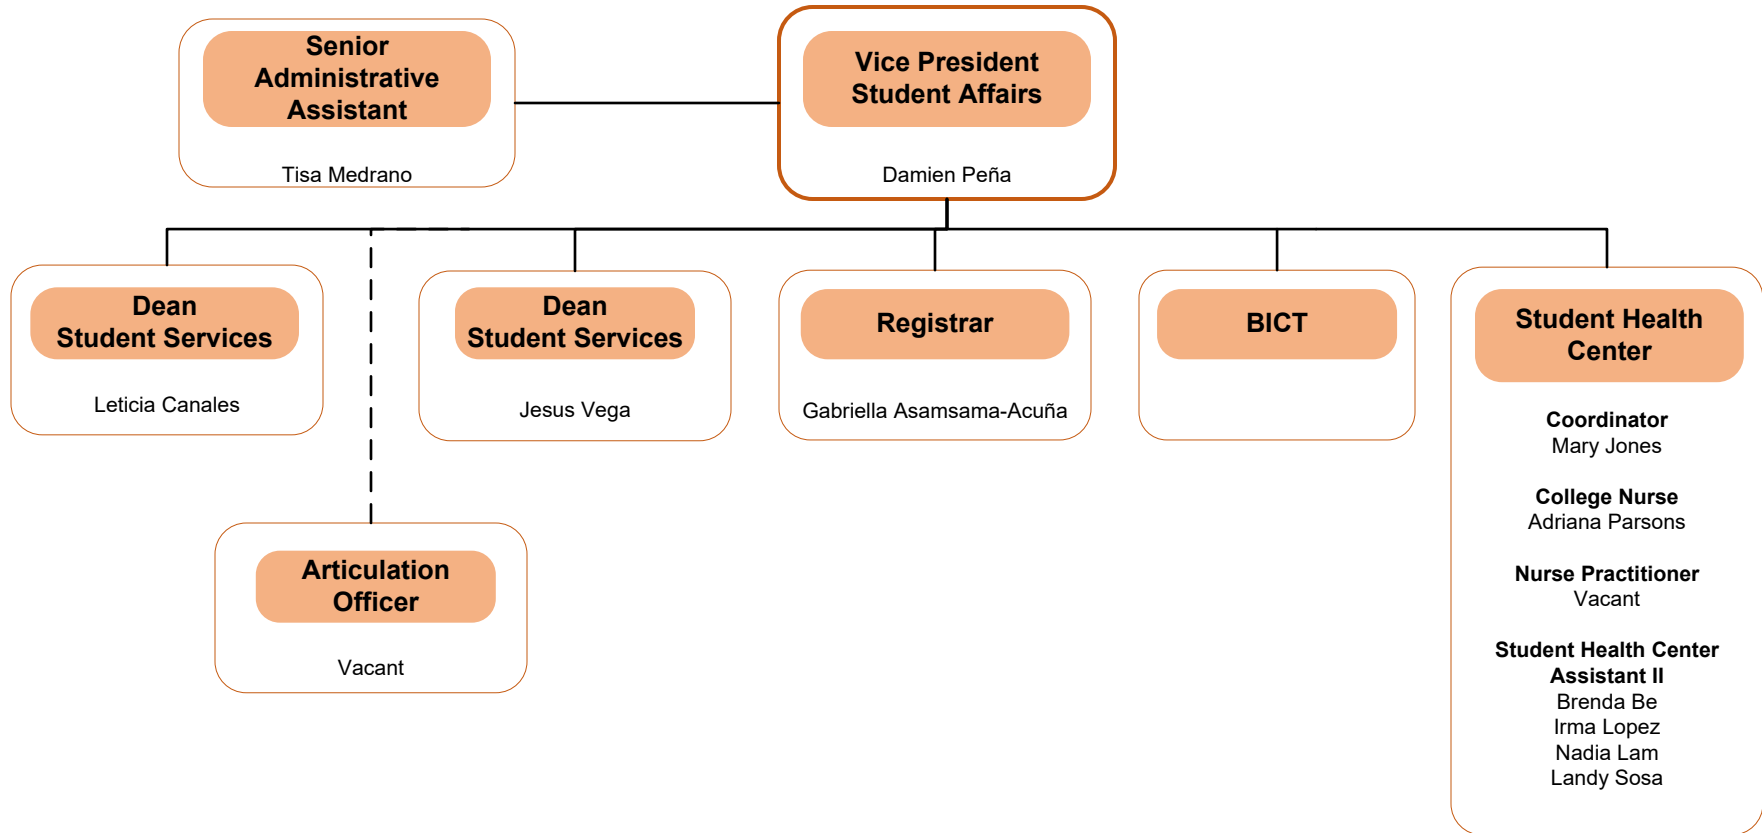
Senior Administrative Assistant

Tisa Medrano

Vice President Student Affairs

Damien Peña

Dean Student Services

Leticia Canales

Dean Student Services

Jesus Vega

Registrar

Gabriella Asamsama-Acuña

BICT

Student Health Center

Coordinator
Mary Jones

College Nurse
Adriana Parsons

Nurse Practitioner
Vacant

Student Health Center Assistant II
Brenda Be
Irma Lopez
Nadia Lam
Landy Sosa

Articulation Officer

Vacant